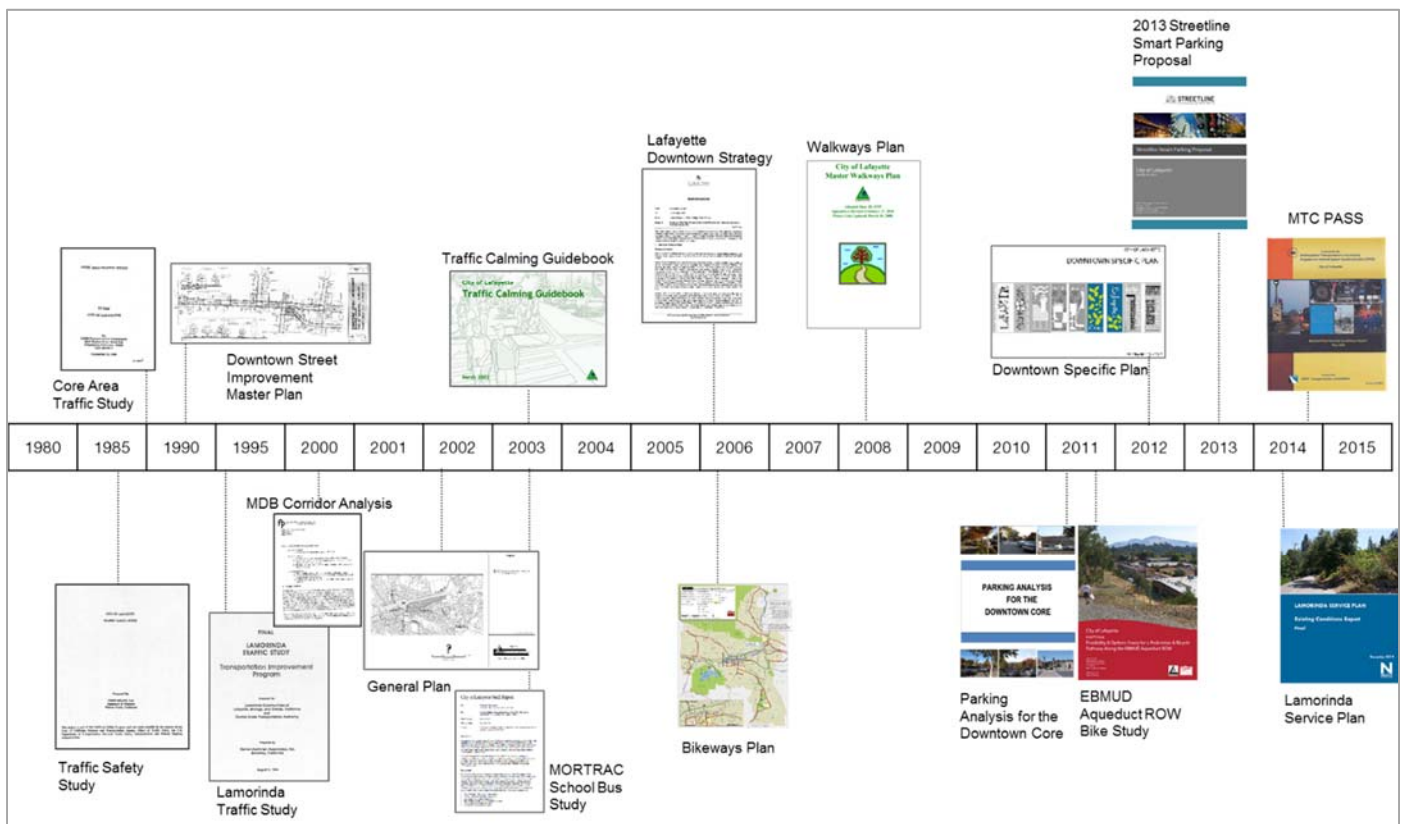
2013 Streetline Smart Parking Proposal

STREETLINE

MTC PASS

Lafayette Downtown Strategy

Walkways Plan

City of Lafayette Master Walkways Plan

Traffic Calming Guidebook

City of Lafayette Traffic Calming Guidebook

Core Area Traffic Study

Downtown Street Improvement Master Plan

DOWNTOWN SPECIFIC PLAN

Downtown Specific Plan

| 1980 | 1985 | 1990 | 1995 | 2000 | 2001 | 2002 | 2003 | 2004 | 2005 | 2006 | 2007 | 2008 | 2009 | 2010 | 2011 | 2012 | 2013 | 2014 | 2015 |
|---|---|---|---|---|---|---|---|---|---|---|---|---|---|---|---|---|---|---|---|

MDB Corridor Analysis

FINAL LAMORINDA TRAFFIC STUDY Transportation Improvement Program

General Plan

PARKING ANALYSIS FOR THE DOWNTOWN CORE

LAMORINDA SERVICE PLAN Existing Conditions Report Final

Traffic Safety Study

Lamorinda Traffic Study

MORTRAC School Bus Study

Bikeways Plan

Parking Analysis for the Downtown Core

EBMUD Aqueduct ROW Bike Study

Lamorinda Service Plan